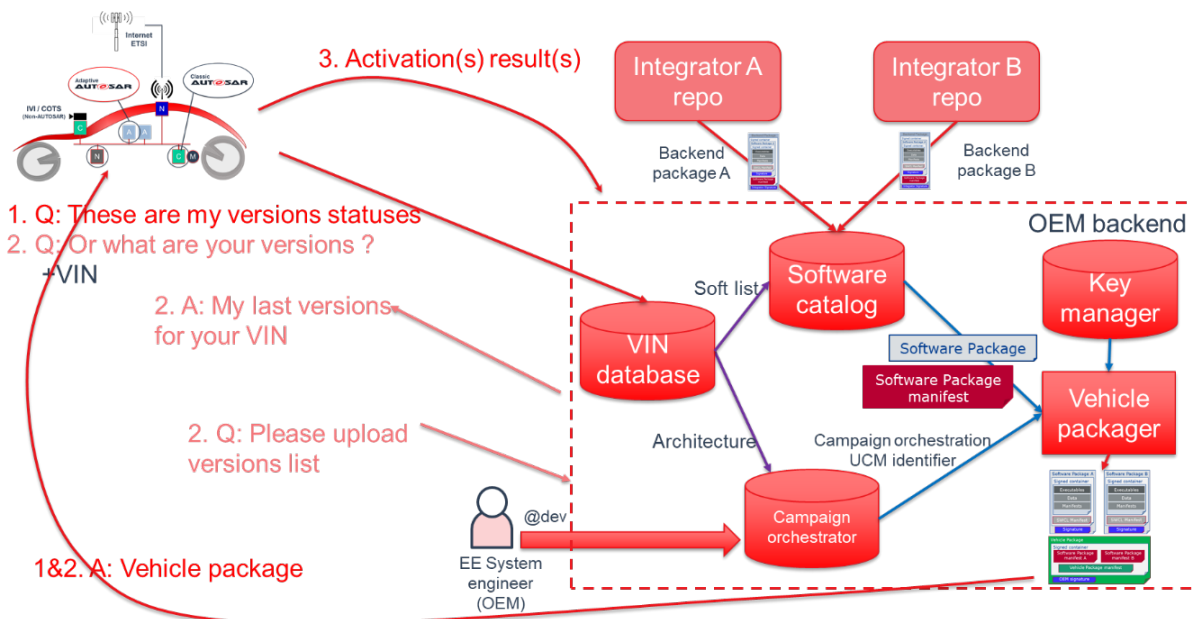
Internet
ETSI

Adaptive AUTOSAR

Classic AUTOSAR

IVI / COTS (Non-AUTOSAR)

C

A A

N

N

C M

3. Activation(s) result(s)

Integrator A repo

Integrator B repo

Backend package A

Backend package B

1. Q: These are my versions statuses

2. Q: Or what are your versions ?

+VIN

OEM backend

Soft list

Software catalog

Key manager

2. A: My last versions for your VIN

VIN database

Software Package

Software Package manifest

Vehicle packager

2. Q: Please upload versions list

Architecture

Campaign orchestration UCM identifier

@dev

Campaign orchestrator

EE System engineer (OEM)

1&2. A: Vehicle package